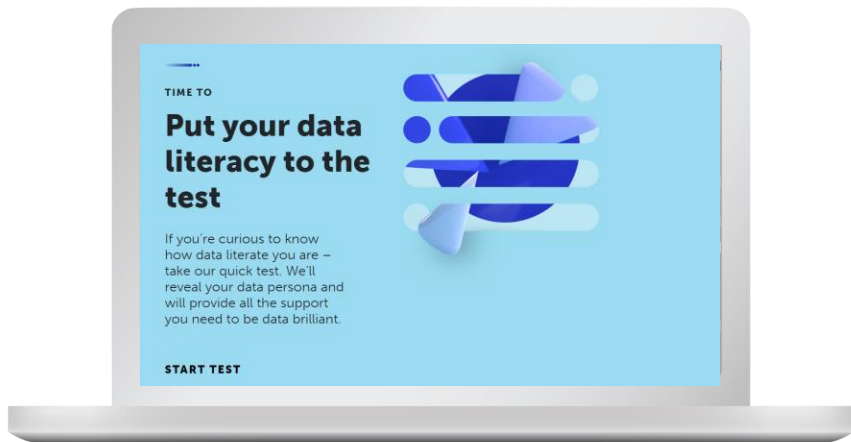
TIME TO

Put your data literacy to the test

If you're curious to know how data literate you are – take our quick test. We'll reveal your data persona and will provide all the support you need to be data brilliant.

START TEST